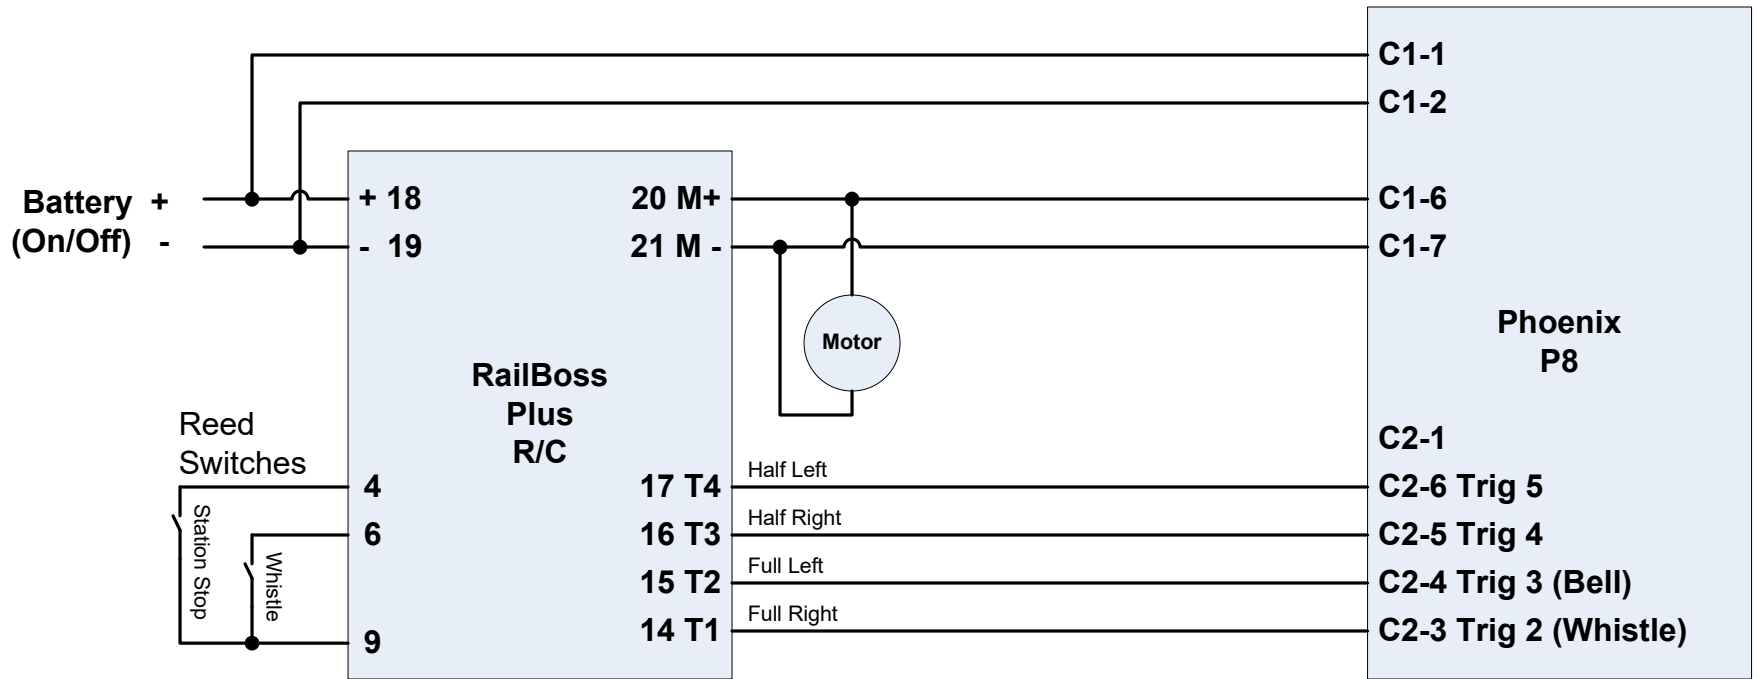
C1-1
C1-2
Battery +
(On/Off) -
+ 18
- 19
20 M+
21 M -
C1-6
C1-7
Motor
Phoenix
P8
RailBoss
Plus
R/C
Reed
Switches
C2-1
Half Left
4
17 T4
C2-6 Trig 5
Half Right
6
16 T3
C2-5 Trig 4
Station Stop
Whistle
Full Left
15 T2
C2-4 Trig 3 (Bell)
Full Right
9
14 T1
C2-3 Trig 2 (Whistle)